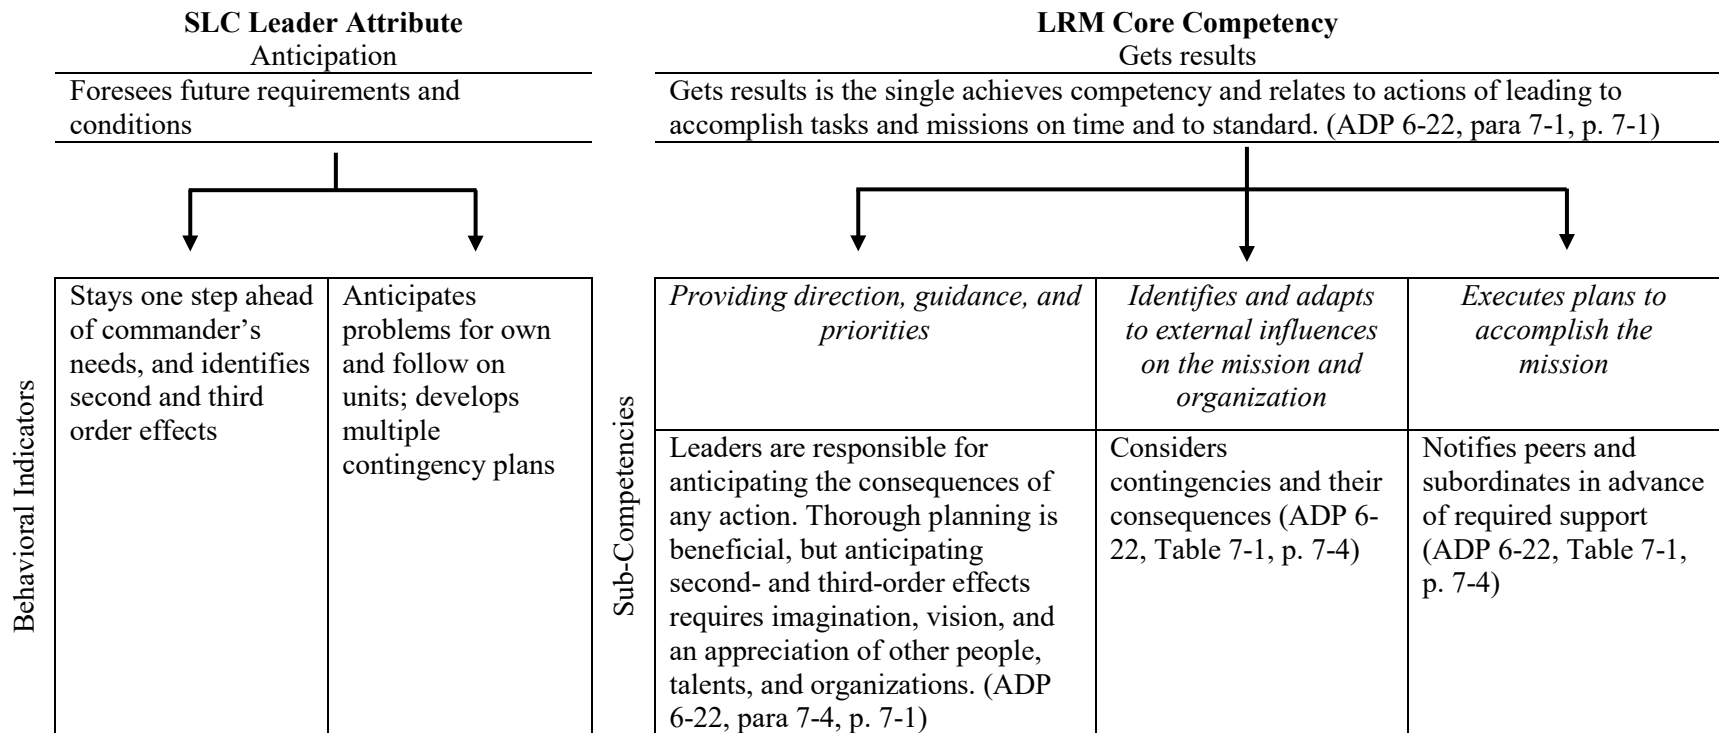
**SLC Leader Attribute**
Anticipation

Foresees future requirements and conditions

Behavioral Indicators

| Stays one step ahead of commander's needs, and identifies second and third order effects | Anticipates problems for own and follow on units; develops multiple contingency plans |
|---|---|

**LRM Core Competency**
Gets results

Gets results is the single achieves competency and relates to actions of leading to accomplish tasks and missions on time and to standard. (ADP 6-22, para 7-1, p. 7-1)

Sub-Competencies

| *Providing direction, guidance, and priorities* | *Identifies and adapts to external influences on the mission and organization* | *Executes plans to accomplish the mission* |
|---|---|---|
| Leaders are responsible for anticipating the consequences of any action. Thorough planning is beneficial, but anticipating second- and third-order effects requires imagination, vision, and an appreciation of other people, talents, and organizations. (ADP 6-22, para 7-4, p. 7-1) | Considers contingencies and their consequences (ADP 6-22, Table 7-1, p. 7-4) | Notifies peers and subordinates in advance of required support (ADP 6-22, Table 7-1, p. 7-4) |